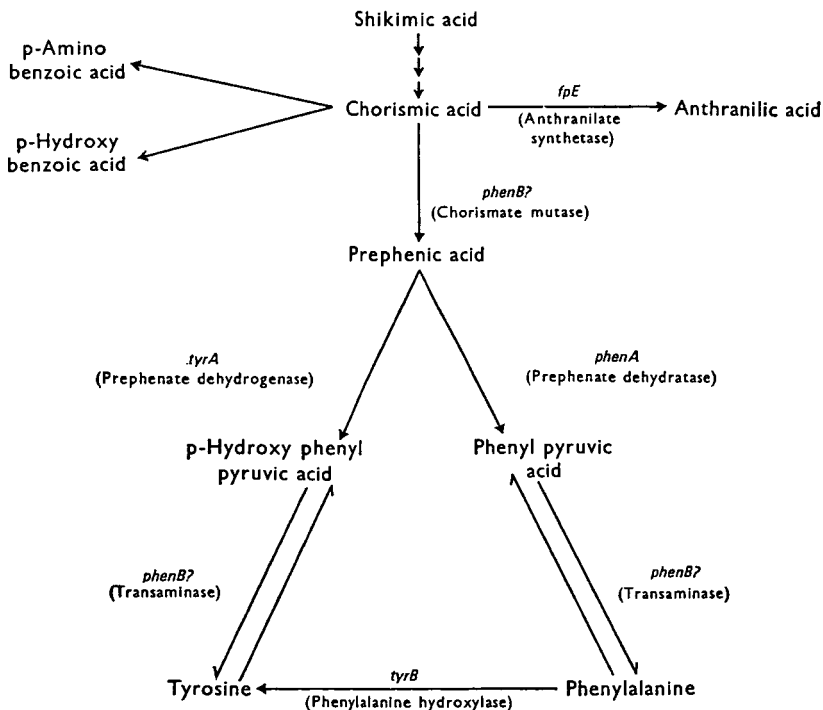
Shikimic acid

p-Amino benzoic acid

p-Hydroxy benzoic acid

Chorismic acid

fpE
(Anthranilate synthetase)

Anthranilic acid

phenB?
(Chorismate mutase)

Prephenic acid

.tyrA
(Prephenate dehydrogenase)

phenA
(Prephenate dehydratase)

p-Hydroxy phenyl pyruvic acid

Phenyl pyruvic acid

phenB?
(Transaminase)

phenB?
(Transaminase)

Tyrosine

tyrB
(Phenylalanine hydroxylase)

Phenylalanine